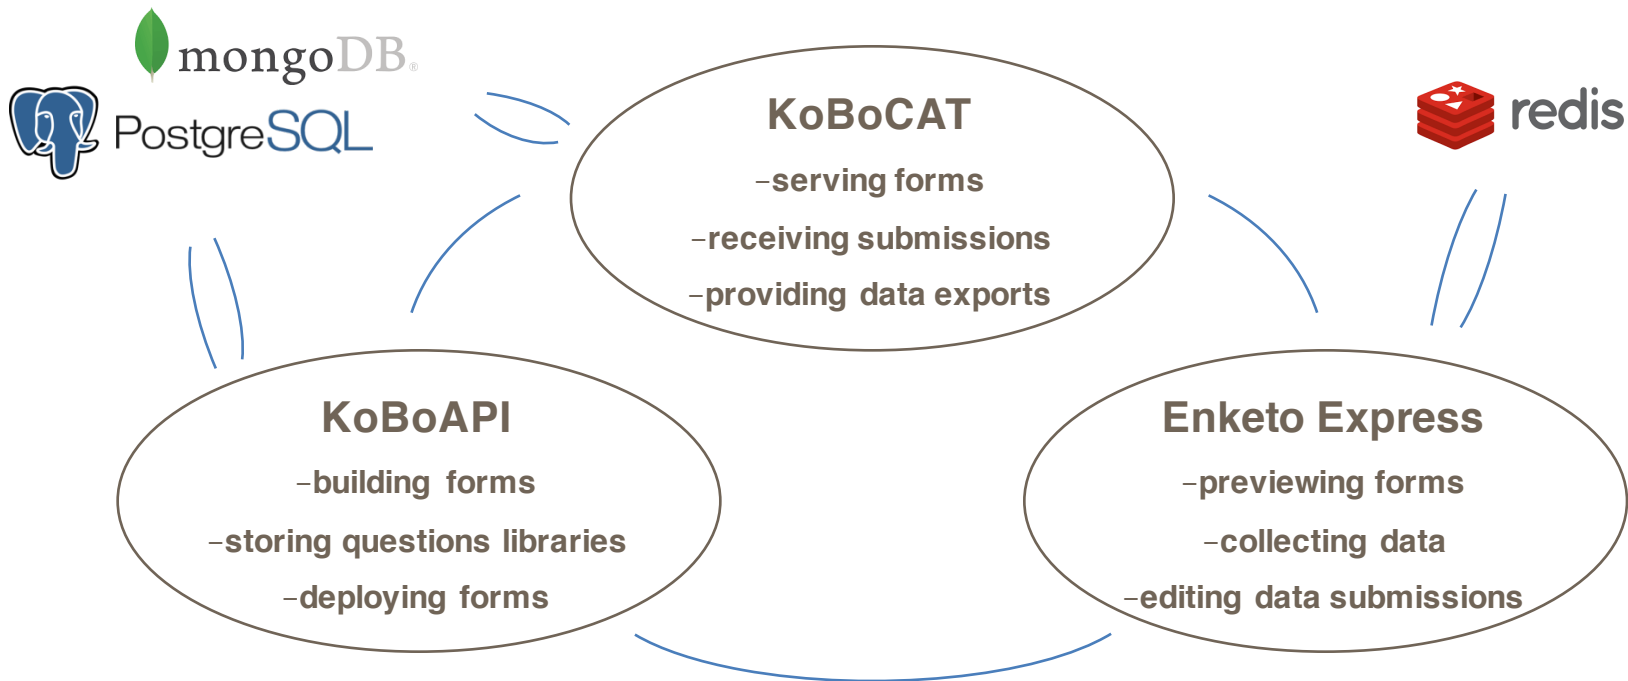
mongoDB.

PostgreSQL

redis

KoBoCAT
-serving forms
-receiving submissions
-providing data exports

KoBoAPI
-building forms
-storing questions libraries
-deploying forms

Enketo Express
-previewing forms
-collecting data
-editing data submissions